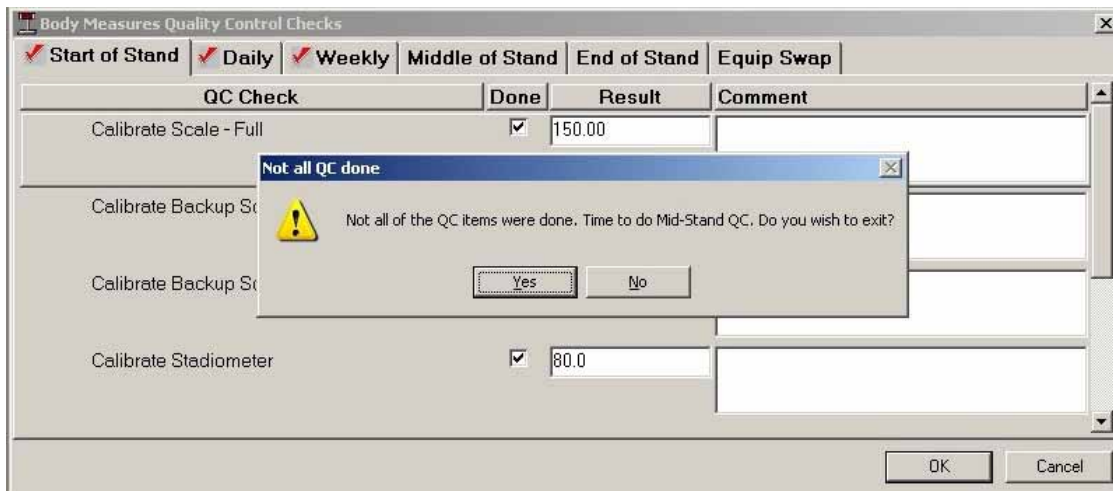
Body Measures Quality Control Checks

Start of Stand | Daily | Weekly | Middle of Stand | End of Stand | Equip Swap

| QC Check | Done | Result | Comment |
|---|---|---|---|
| Calibrate Scale - Full | ☑ | 150.00 | |
| Calibrate Backup Sc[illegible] | | | |
| Calibrate Backup Sc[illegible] | | | |
| Calibrate Stadiometer | ☑ | 80.0 | |

Not all QC done

Not all of the QC items were done. Time to do Mid-Stand QC. Do you wish to exit?

Yes No

OK Cancel